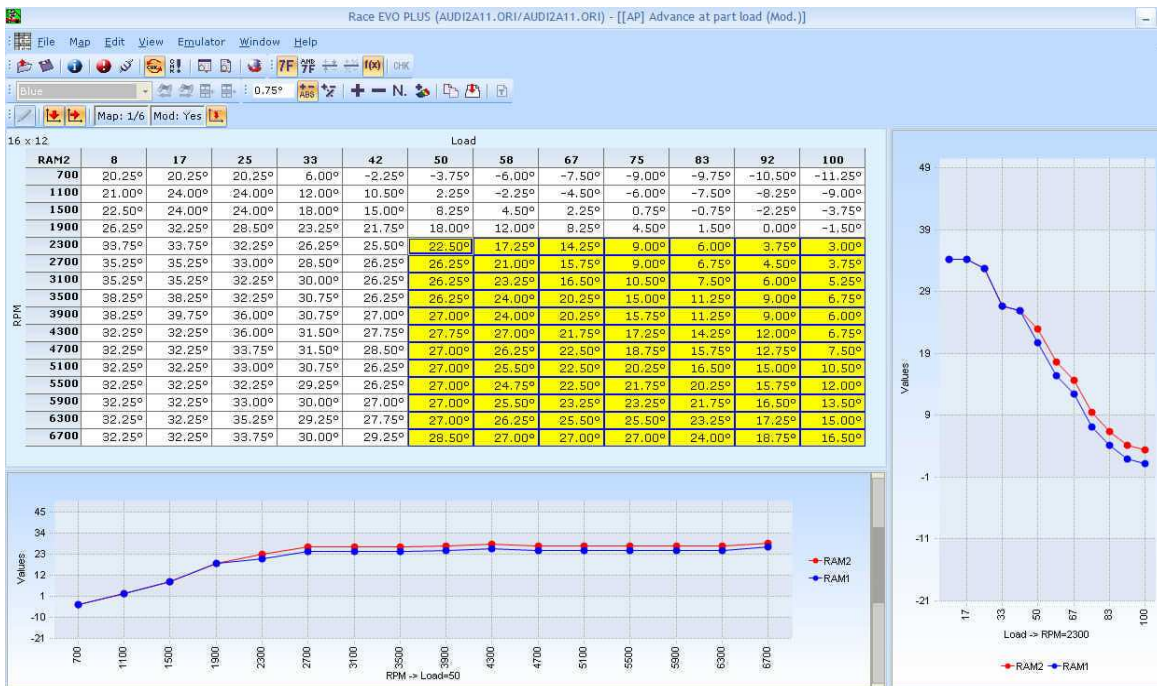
Race EVO PLUS (AUDI2A11.ORI/AUDI2A11.ORI) - [[AP] Advance at part load (Mod.)]

File Map Edit View Emulator Window Help

7F 7F f(x) CHK

Blue 0.75° N.

Map: 1/6 Mod: Yes

16 x 12 Load

RPM

| RAM2 | 8 | 17 | 25 | 33 | 42 | 50 | 58 | 67 | 75 | 83 | 92 | 100 |
|---|---|---|---|---|---|---|---|---|---|---|---|---|
| 700 | 20.25° | 20.25° | 20.25° | 6.00° | -2.25° | -3.75° | -6.00° | -7.50° | -9.00° | -9.75° | -10.50° | -11.25° |
| 1100 | 21.00° | 24.00° | 24.00° | 12.00° | 10.50° | 2.25° | -2.25° | -4.50° | -6.00° | -7.50° | -8.25° | -9.00° |
| 1500 | 22.50° | 24.00° | 24.00° | 18.00° | 15.00° | 8.25° | 4.50° | 2.25° | 0.75° | -0.75° | -2.25° | -3.75° |
| 1900 | 26.25° | 32.25° | 28.50° | 23.25° | 21.75° | 18.00° | 12.00° | 8.25° | 4.50° | 1.50° | 0.00° | -1.50° |
| 2300 | 33.75° | 33.75° | 32.25° | 26.25° | 25.50° | 22.50° | 17.25° | 14.25° | 9.00° | 6.00° | 3.75° | 3.00° |
| 2700 | 35.25° | 35.25° | 33.00° | 28.50° | 26.25° | 26.25° | 21.00° | 15.75° | 9.00° | 6.75° | 4.50° | 3.75° |
| 3100 | 35.25° | 35.25° | 32.25° | 30.00° | 26.25° | 26.25° | 23.25° | 16.50° | 10.50° | 7.50° | 6.00° | 5.25° |
| 3500 | 38.25° | 38.25° | 32.25° | 30.75° | 26.25° | 26.25° | 24.00° | 20.25° | 15.00° | 11.25° | 9.00° | 6.75° |
| 3900 | 38.25° | 39.75° | 36.00° | 30.75° | 27.00° | 27.00° | 24.00° | 20.25° | 15.75° | 11.25° | 9.00° | 6.00° |
| 4300 | 32.25° | 32.25° | 36.00° | 31.50° | 27.75° | 27.75° | 27.00° | 21.75° | 17.25° | 14.25° | 12.00° | 6.75° |
| 4700 | 32.25° | 32.25° | 33.75° | 31.50° | 28.50° | 27.00° | 26.25° | 22.50° | 18.75° | 15.75° | 12.75° | 7.50° |
| 5100 | 32.25° | 32.25° | 33.00° | 30.75° | 26.25° | 27.00° | 25.50° | 22.50° | 20.25° | 16.50° | 15.00° | 10.50° |
| 5500 | 32.25° | 32.25° | 32.25° | 29.25° | 26.25° | 27.00° | 24.75° | 22.50° | 21.75° | 20.25° | 15.75° | 12.00° |
| 5900 | 32.25° | 32.25° | 33.00° | 30.00° | 27.00° | 27.00° | 25.50° | 23.25° | 23.25° | 21.75° | 16.50° | 13.50° |
| 6300 | 32.25° | 32.25° | 35.25° | 29.25° | 27.75° | 27.00° | 26.25° | 25.50° | 25.50° | 23.25° | 17.25° | 15.00° |
| 6700 | 32.25° | 32.25° | 33.75° | 30.00° | 29.25° | 28.50° | 27.00° | 27.00° | 27.00° | 24.00° | 18.75° | 16.50° |

45 34 23 12 1 -10 -21
Values
700 1100 1500 1900 2300 2700 3100 3500 3900 4300 4700 5100 5500 5900 6300 6700
RPM -> Load=50
RAM2
RAM1

49 39 29 19 9 -1 -11 -21
Values
17 33 50 67 83 100
Load -> RPM=2300
RAM2 RAM1